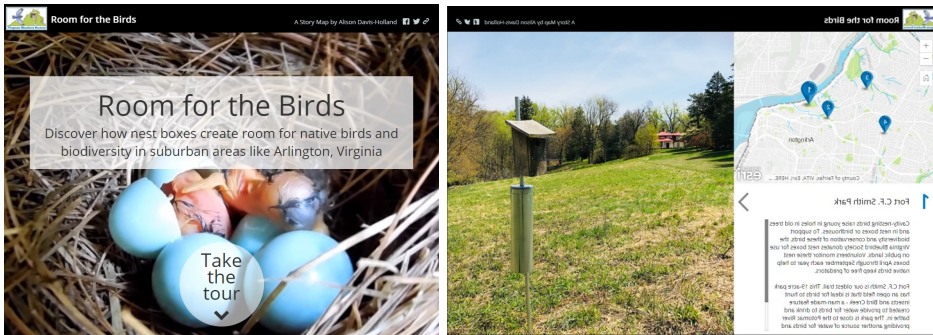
Room for the Birds

A Story Map by Alison Davis-Holland

Room for the Birds

Discover how nest boxes create room for native birds and biodiversity in suburban areas like Arlington, Virginia

Take the tour

Room for the Birds

A Story Map by Alison Davis-Holland

1 Fort C.F. Smith Park

Cavity-nesting birds raise young in holes in old trees and in nest boxes or birdhouses. To support biodiversity and conservation of these birds, the Virginia Bluebird Society donates nest boxes for use on public lands. Volunteers monitor these nest boxes April through September each year to help native birds keep free of predators.

Fort C.F. Smith is our oldest trail. This 19-acre park has an open field that is ideal for birds to hunt insects and Bird Creek - a man-made feature created to provide water for birds to drink and bathe in. The park is close to the Potomac River providing another source of water for birds and

Arlington

County of Fairfax, VITA, Esri, HERE

esri

1

2

3

4